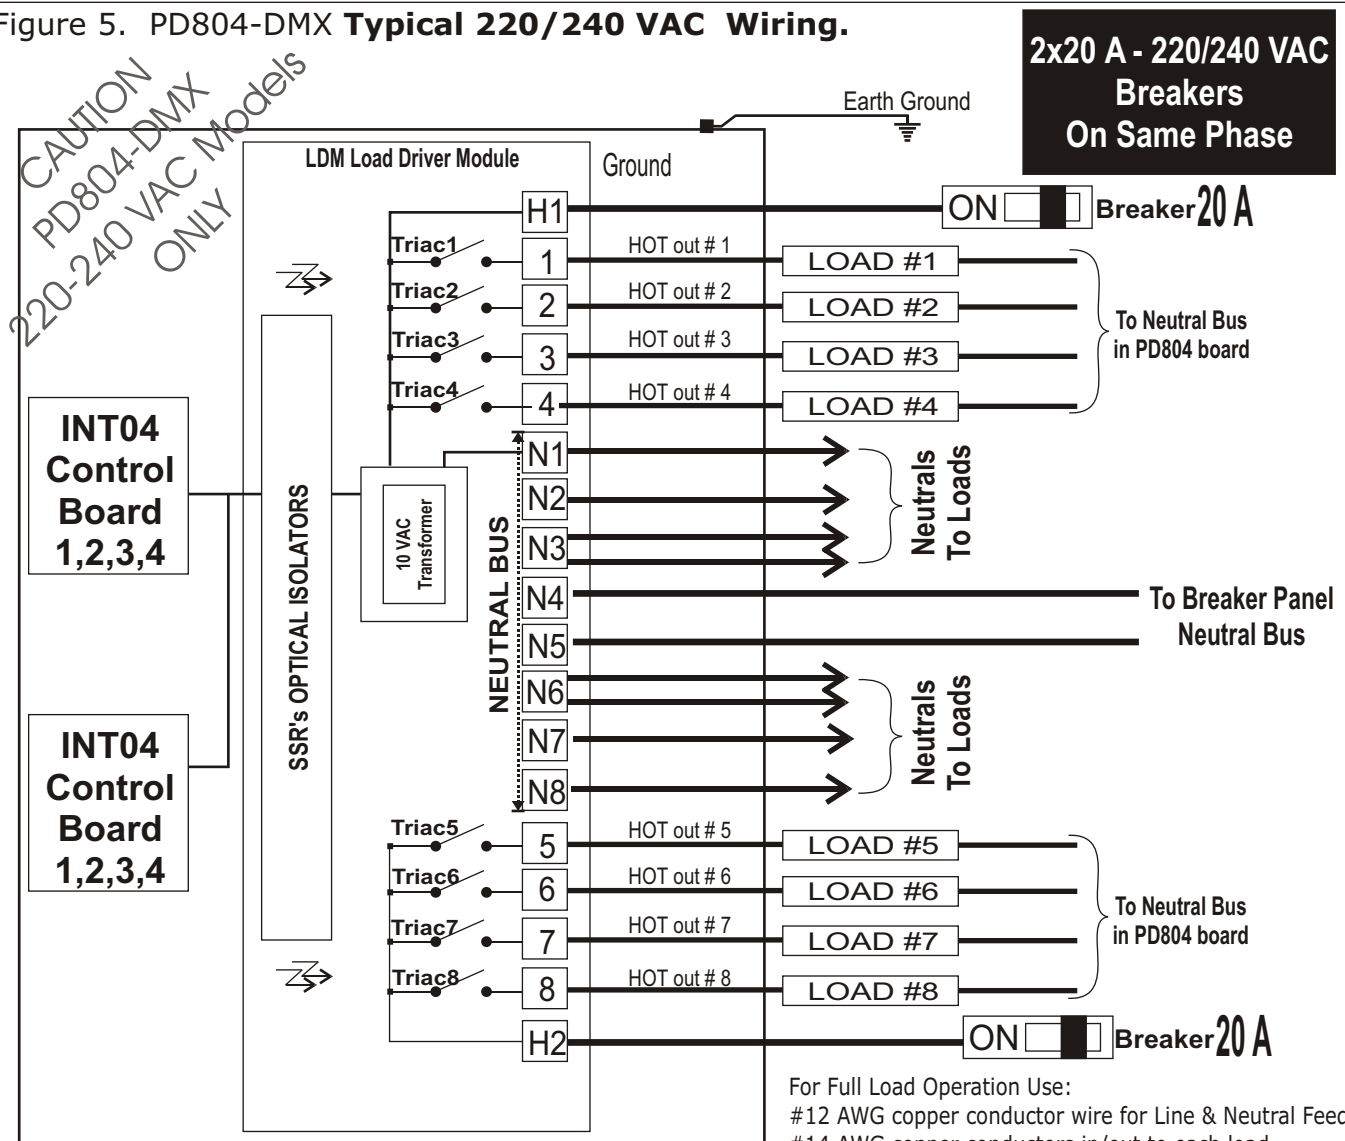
Figure 5. PD804-DMX **Typical 220/240 VAC Wiring.**

CAUTION
PD804-DMX
220-240 VAC Models
ONLY

2x20 A - 220/240 VAC
Breakers
On Same Phase

Earth Ground

LDM Load Driver Module

Ground

H1
ON
Breaker 20 A

Triac1
1
HOT out # 1
LOAD #1

Triac2
2
HOT out # 2
LOAD #2

Triac3
3
HOT out # 3
LOAD #3

Triac4
4
HOT out # 4
LOAD #4

To Neutral Bus
in PD804 board

INT04
Control
Board
1,2,3,4

SSR's OPTICAL ISOLATORS

10 VAC
Transformer

NEUTRAL BUS

N1
N2
N3
Neutrals
To Loads

N4
N5
To Breaker Panel
Neutral Bus

N6
N7
N8
Neutrals
To Loads

INT04
Control
Board
1,2,3,4

Triac5
5
HOT out # 5
LOAD #5

Triac6
6
HOT out # 6
LOAD #6

Triac7
7
HOT out # 7
LOAD #7

Triac8
8
HOT out # 8
LOAD #8

To Neutral Bus
in PD804 board

H2
ON
Breaker 20 A

For Full Load Operation Use:
#12 AWG copper conductor wire for Line & Neutral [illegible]
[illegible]